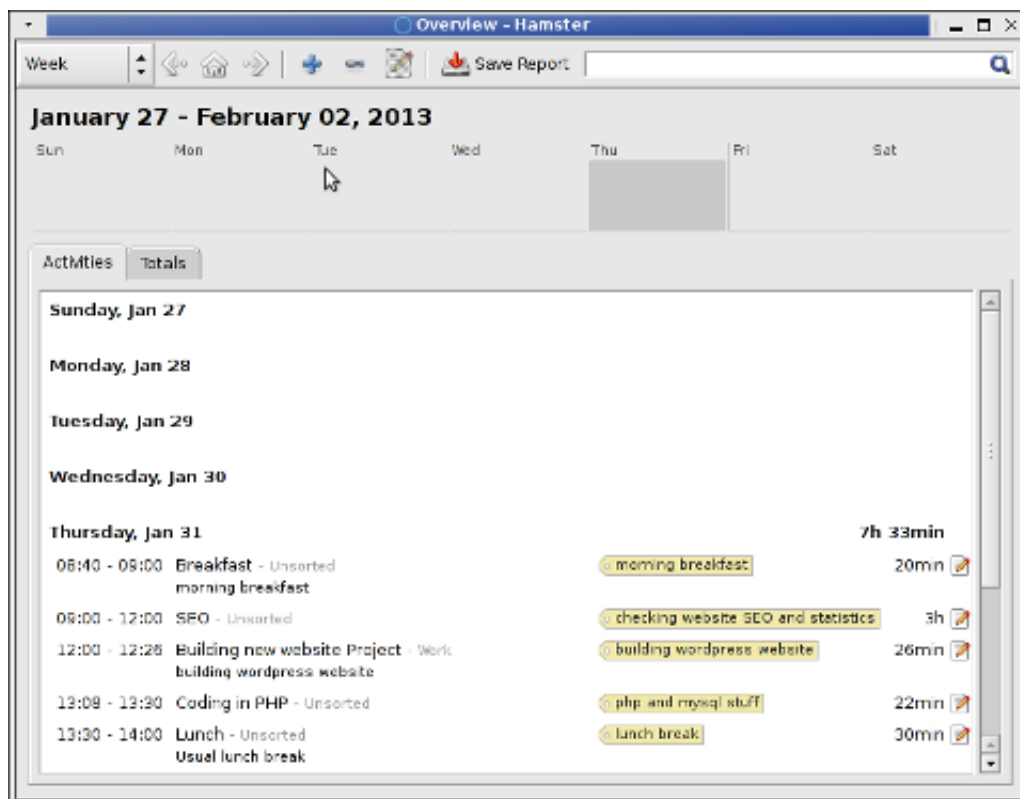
Overview - Hamster

Week

Save Report

January 27 - February 02, 2013

Sun Mon Tue Wed Thu Fri Sat

Activities Totals

Sunday, Jan 27

Monday, Jan 28

Tuesday, Jan 29

Wednesday, Jan 30

Thursday, Jan 31 7h 33min

08:40 - 09:00 Breakfast - Unsorted
morning breakfast
morning breakfast 20min

09:00 - 12:00 SEO - Unsorted
checking website SEO and statistics 3h

12:00 - 12:26 Building new website Project - Work
building wordpress website
building wordpress website 26min

13:08 - 13:30 Coding in PHP - Unsorted
php and mysql stuff 22min

13:30 - 14:00 Lunch - Unsorted
Usual lunch break
lunch break 30min